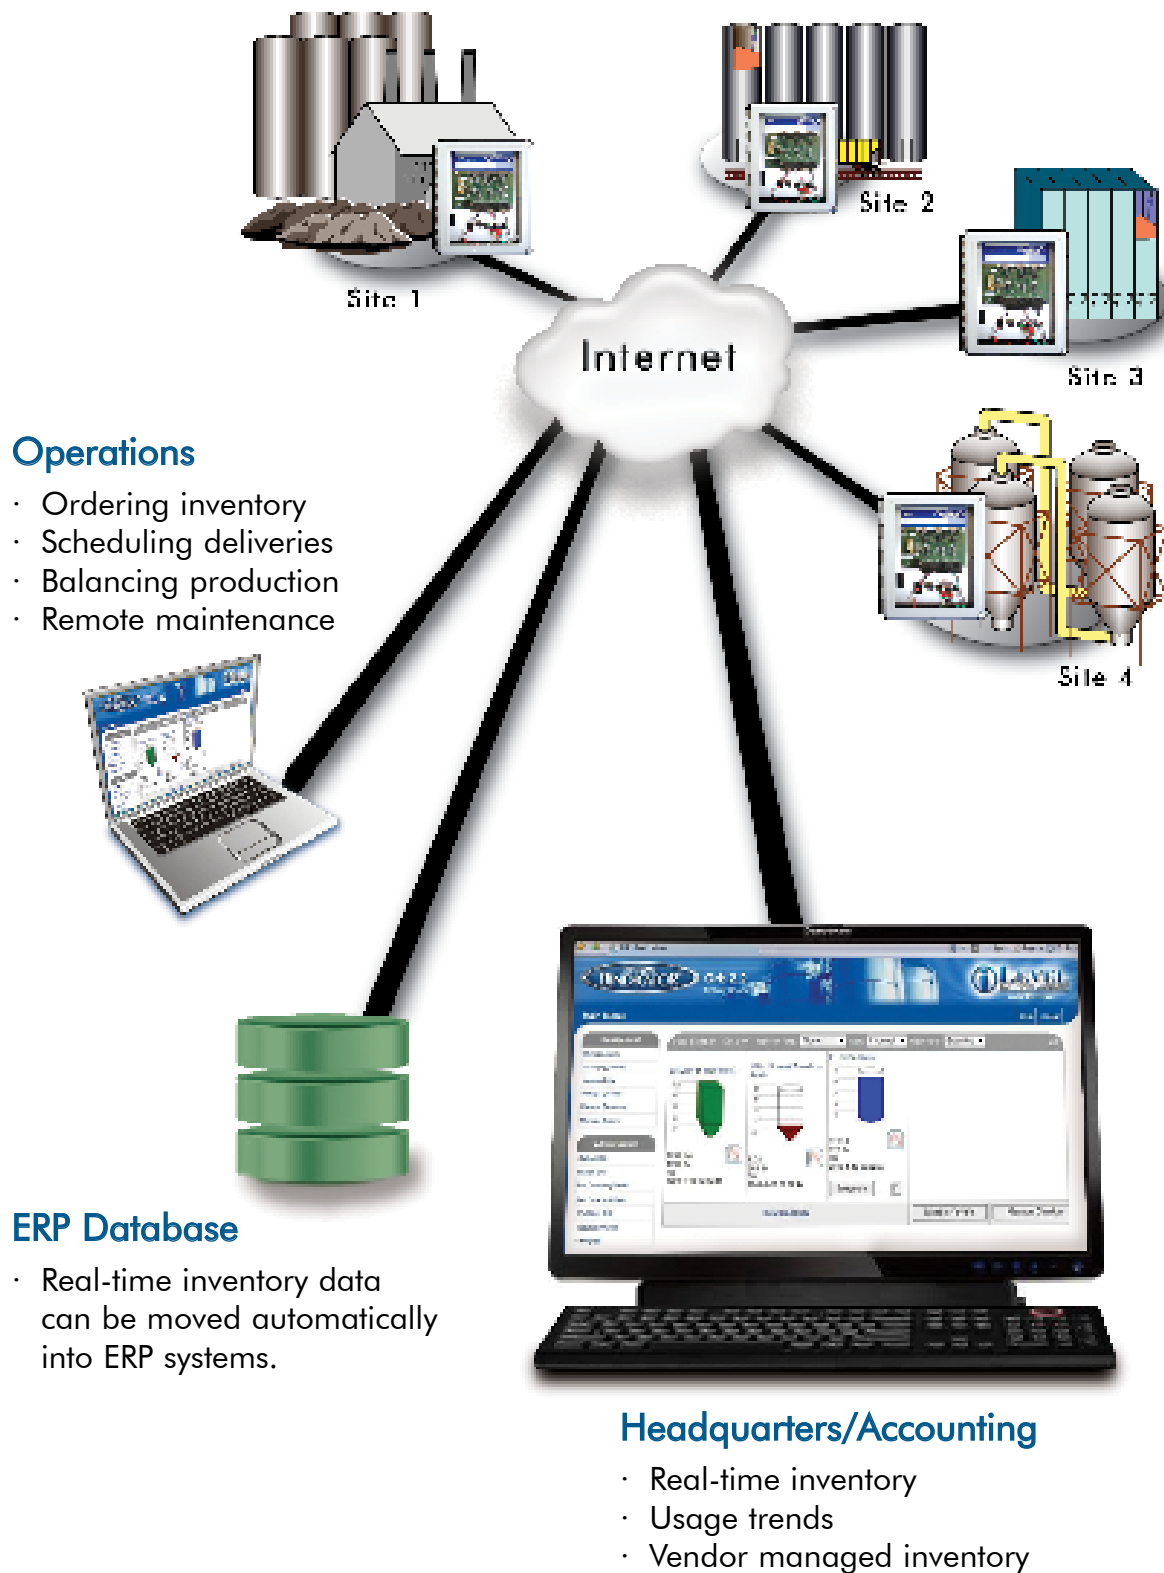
Site 1

Site 2

Site 3

Site 4

Internet

Operations

· Ordering inventory
· Scheduling deliveries
· Balancing production
· Remote maintenance

ERP Database

· Real-time inventory data can be moved automatically into ERP systems.

Headquarters/Accounting

· Real-time inventory
· Usage trends
· Vendor managed inventory